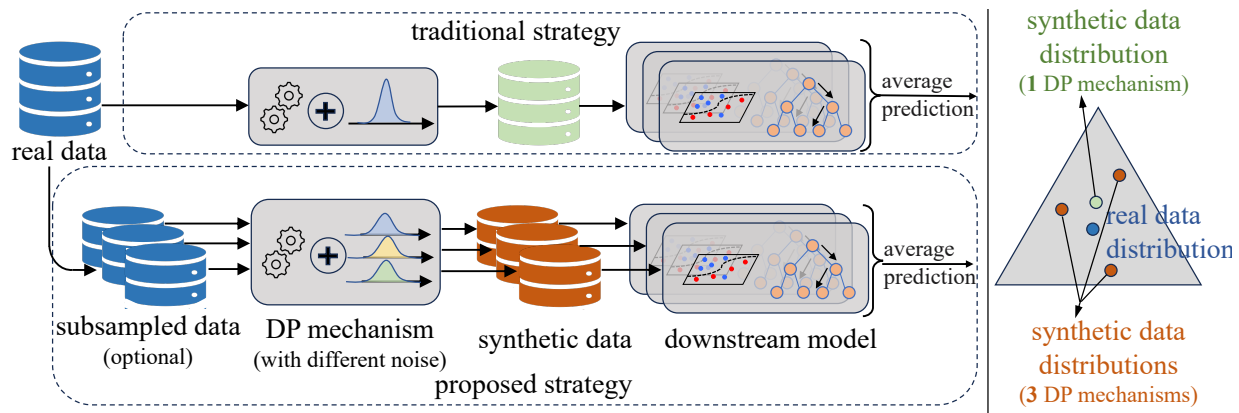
traditional strategy

real data

average prediction

subsampled data (optional)

DP mechanism (with different noise)

synthetic data

downstream model

average prediction

proposed strategy

synthetic data distribution (**1** DP mechanism)

real data distribution

synthetic data distributions (**3** DP mechanisms)